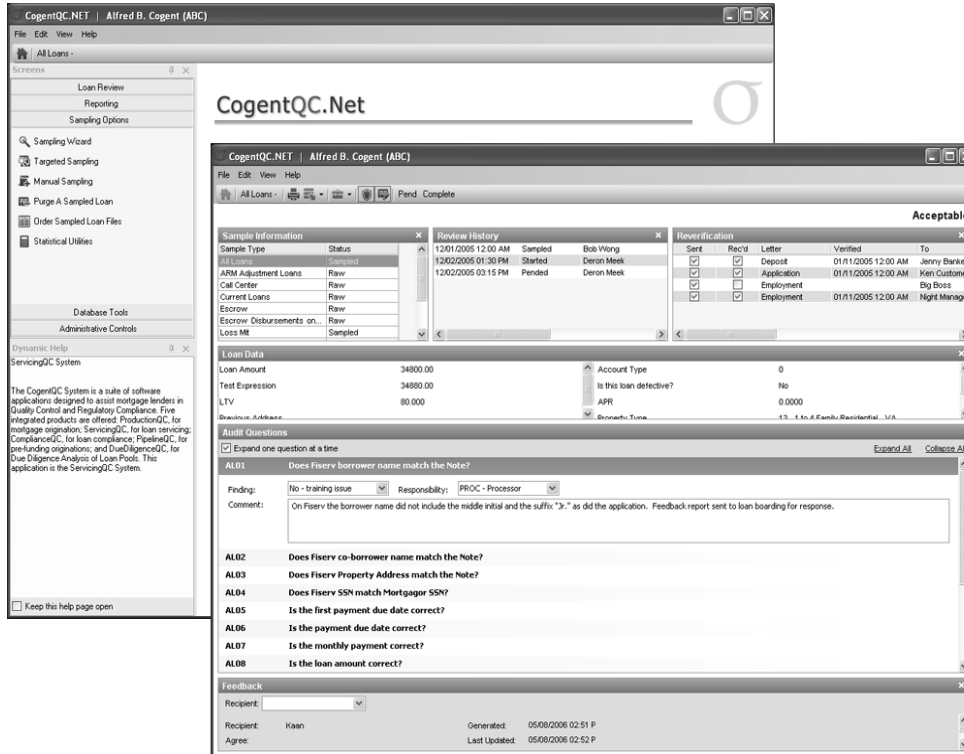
CogentQC.NET | Alfred B. Cogent (ABC)

File Edit View Help

All Loans -

Screens

Loan Review

Reporting

Sampling Options

Sampling Wizard

Targeted Sampling

Manual Sampling

Purge A Sampled Loan

Order Sampled Loan Files

Statistical Utilities

Database Tools

Administrative Controls

Dynamic Help

ServicingQC System

The CogentQC System is a suite of software applications designed to assist mortgage lenders in Quality Control and Regulatory Compliance. Five integrated products are offered: ProductionQC, for mortgage origination; ServicingQC, for loan servicing; ComplianceQC, for loan compliance; PipelineQC, for pre-funding originations; and DueDiligenceQC, for Due Diligence Analysis of Loan Pools. This application is the ServicingQC System.

Keep this help page open

CogentQC.Net

CogentQC.NET | Alfred B. Cogent (ABC)

File Edit View Help

All Loans - Pend Complete

Acceptabl

Sample Information

| Sample Type | Status |
|---|---|
| All Loans | Sampled |
| ARM Adjustment Loans | Raw |
| Call Center | Raw |
| Current Loans | Raw |
| Escrow | Raw |
| Escrow Disbursements on... | Raw |
| Loss Mit | Sampled |

Review History

| | | |
|---|---|---|
| 12/01/2005 12:00 AM | Sampled | Bob Wong |
| 12/02/2005 01:30 PM | Started | Deron Meek |
| 12/02/2005 03:15 PM | Pended | Deron Meek |

Reverification

| Sent | Rec'd | Letter | Verified | To |
|---|---|---|---|---|
| ☑ | ☑ | Deposit | 01/11/2005 12:00 AM | Jenny Banke |
| ☑ | ☑ | Application | 01/11/2005 12:00 AM | Ken Custome |
| ☑ | ☐ | Employment | | Big Boss |
| ☑ | ☑ | Employment | 01/11/2005 12:00 AM | Night Manag |

Loan Data

| | | | |
|---|---|---|---|
| Loan Amount | 34800.00 | Account Type | 0 |
| Test Expression | 34880.00 | Is this loan defective? | No |
| LTV | 80.000 | APR | 0.0000 |
| Previous Address | | Property Type | 13 - 1 to 4 Family Residential - VA |

Audit Questions

Expand one question at a time

Expand All Collapse Al

AL01 Does Fiserv borrower name match the Note?

Finding: No - training issue Responsibility: PROC - Processor

Comment: On Fiserv the borrower name did not include the middle initial and the suffix "Jr." as did the application. Feedback report sent to loan boarding for response.

AL02 Does Fiserv co-borrower name match the Note?

AL03 Does Fiserv Property Address match the Note?

AL04 Does Fiserv SSN match Mortgagor SSN?

AL05 Is the first payment due date correct?

AL06 Is the payment due date correct?

AL07 Is the monthly payment correct?

AL08 Is the loan amount correct?

Feedback

Recipient:

Recipient: Kaan

Agree:

Generated: 05/08/2006 02:51 P

Last Updated: 05/08/2006 02:52 P